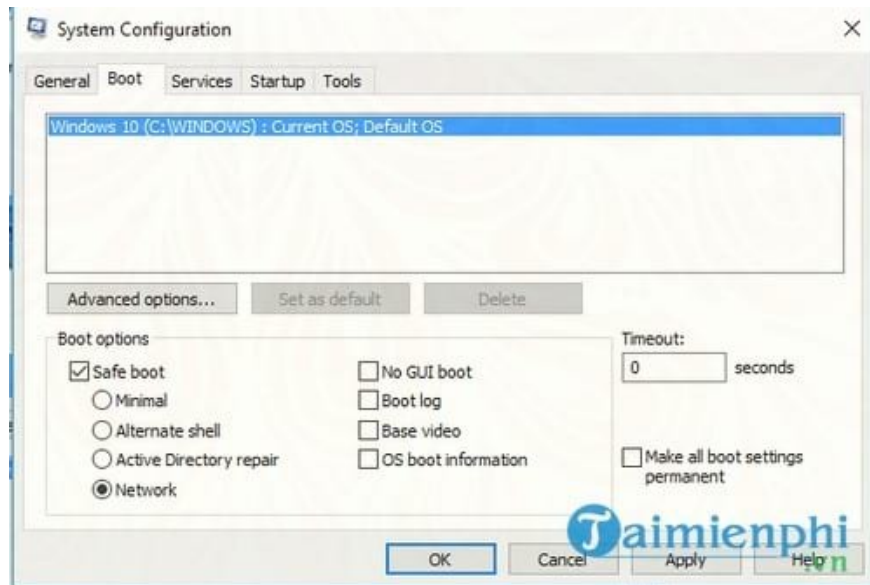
System Configuration

General Boot Services Startup Tools

Windows 10 (C:\WINDOWS) : Current OS; Default OS

Advanced options... Set as default Delete

Boot options

Safe boot

Minimal

Alternate shell

Active Directory repair

Network

No GUI boot

Boot log

Base video

OS boot information

Timeout:

0 seconds

Make all boot settings permanent

Taimienphi .vn

OK Cancel Apply Help